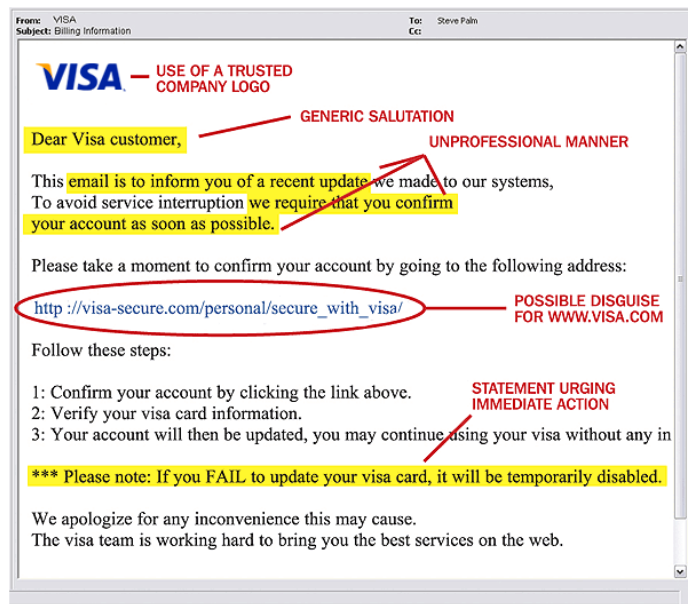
From: VISA
Subject: Billing Information
To: Steve Palm
Cc:

VISA
USE OF A TRUSTED COMPANY LOGO

GENERIC SALUTATION

Dear Visa customer,

UNPROFESSIONAL MANNER

This email is to inform you of a recent update we made to our systems,
To avoid service interruption we require that you confirm your account as soon as possible.

Please take a moment to confirm your account by going to the following address:

http ://visa-secure.com/personal/secure_with_visa/

POSSIBLE DISGUISE FOR WWW.VISA.COM

Follow these steps:

STATEMENT URGING IMMEDIATE ACTION

1: Confirm your account by clicking the link above.
2: Verify your visa card information.
3: Your account will then be updated, you may continue using your visa without any in

*** Please note: If you FAIL to update your visa card, it will be temporarily disabled.

We apologize for any inconvenience this may cause.
The visa team is working hard to bring you the best services on the web.